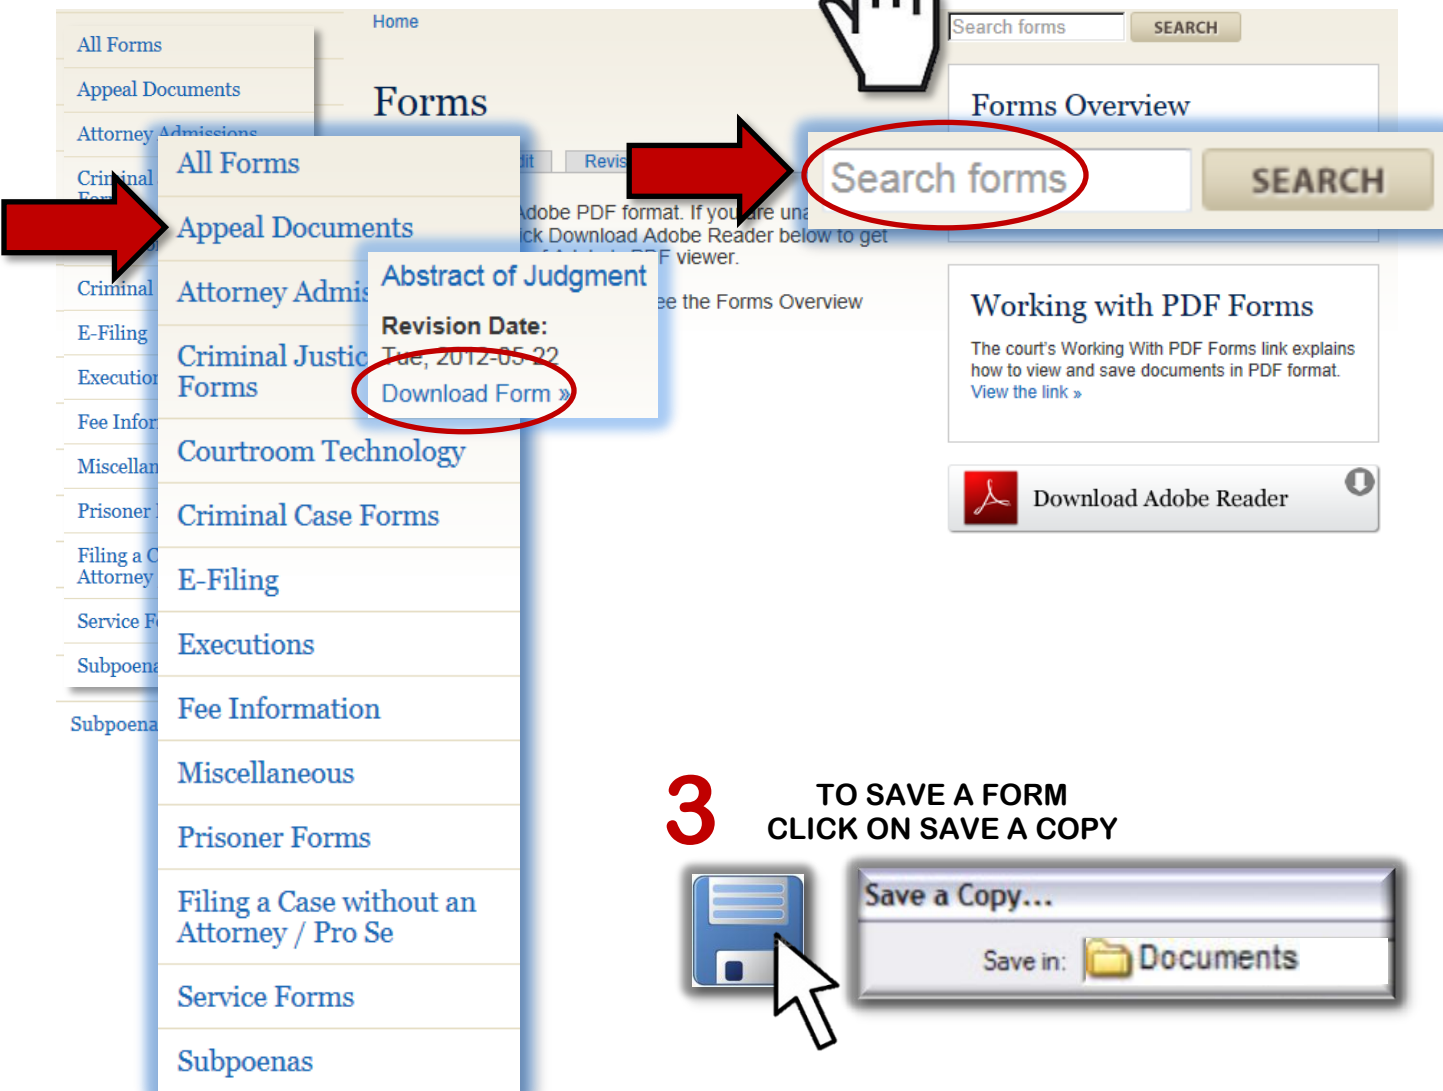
All Forms
Appeal Documents
Attorney Admissions
Criminal Forms
Criminal
E-Filing
Execution
Fee Infor
Miscellan
Prisoner
Filing a C Attorney
Service F
Subpoena
Subpoena

Home

Forms

dit Revis

Adobe PDF format. If you are una ck Download Adobe Reader below to get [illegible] PDF viewer.

ee the Forms Overview

All Forms
Appeal Documents
Attorney Admis
Criminal Justic Forms
Courtroom Technology
Criminal Case Forms
E-Filing
Executions
Fee Information
Miscellaneous
Prisoner Forms
Filing a Case without an Attorney / Pro Se
Service Forms
Subpoenas

Abstract of Judgment
Revision Date:
Tue, 2012-05-22
Download Form »

Search forms SEARCH

Forms Overview

Search forms SEARCH

Working with PDF Forms
The court's Working With PDF Forms link explains how to view and save documents in PDF format.
View the link »

Download Adobe Reader

3 TO SAVE A FORM CLICK ON SAVE A COPY

Save a Copy...
Save in: Documents